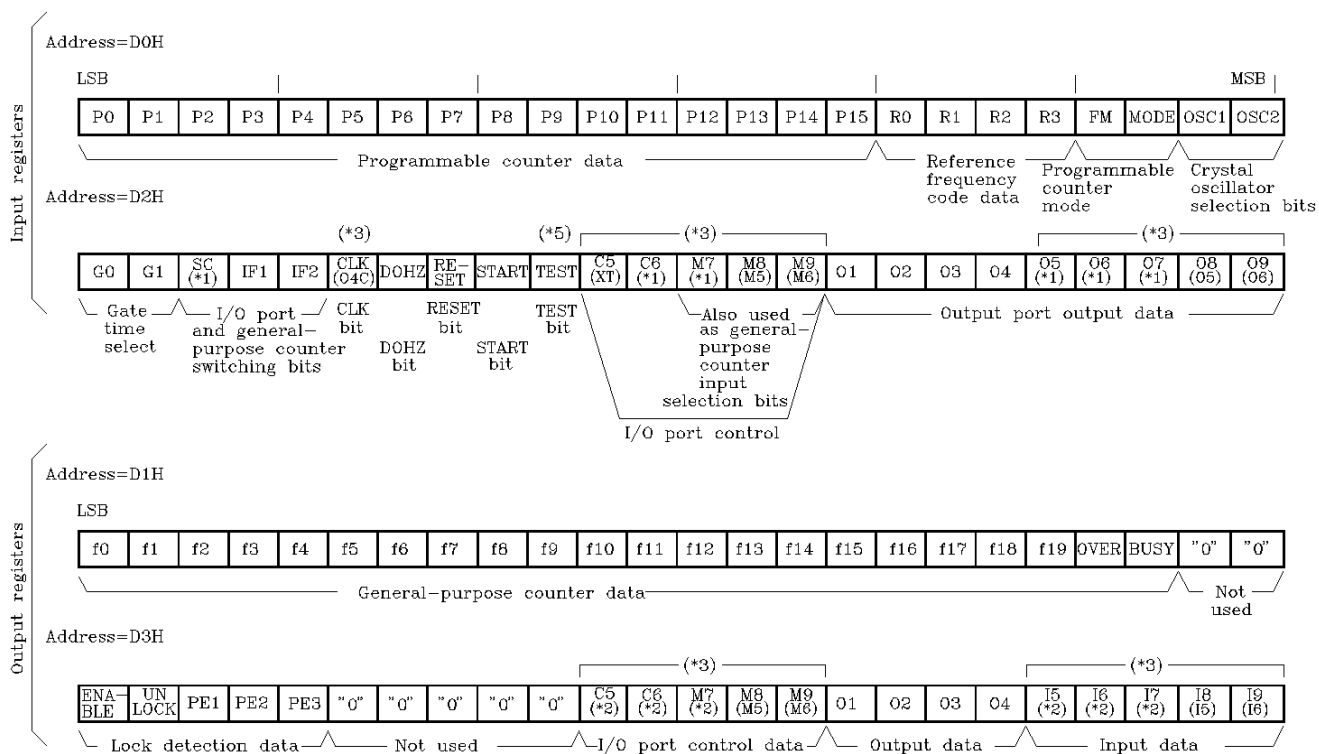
Input registers

Address=D0H

LSB MSB

| P0 | P1 | P2 | P3 | P4 | P5 | P6 | P7 | P8 | P9 | P10 | P11 | P12 | P13 | P14 | P15 | R0 | R1 | R2 | R3 | FM | MODE | OSC1 | OSC2 |
|---|---|---|---|---|---|---|---|---|---|---|---|---|---|---|---|---|---|---|---|---|---|---|---|

Programmable counter data

Reference frequency code data

Programmable counter mode

Crystal oscillator selection bits

Address=D2H

(*3) (*5) (*3) (*3)

| G0 | G1 | SC (*1) | IF1 | IF2 | CLK (04C) | DOHZ | RE-SET | START | TEST | C5 (XT) | C6 (*1) | M7 (*1) | M8 (M5) | M9 (M6) | O1 | O2 | O3 | O4 | O5 (*1) | O6 (*1) | O7 (*1) | O8 (O5) | O9 (O6) |
|---|---|---|---|---|---|---|---|---|---|---|---|---|---|---|---|---|---|---|---|---|---|---|---|

Gate time select

I/O port and general-purpose counter switching bits

CLK bit

DOHZ bit

RESET bit

START bit

TEST bit

Also used as general-purpose counter input selection bits

Output port output data

I/O port control

Output registers

Address=D1H

LSB

| f0 | f1 | f2 | f3 | f4 | f5 | f6 | f7 | f8 | f9 | f10 | f11 | f12 | f13 | f14 | f15 | f16 | f17 | f18 | f19 | OVER | BUSY | "0" | "0" |
|---|---|---|---|---|---|---|---|---|---|---|---|---|---|---|---|---|---|---|---|---|---|---|---|

General-purpose counter data

Not used

Address=D3H

(*3) (*3)

| ENA-BLE | UN LOCK | PE1 | PE2 | PE3 | "0" | "0" | "0" | "0" | "0" | C5 (*2) | C6 (*2) | M7 (*2) | M8 (M5) | M9 (M6) | O1 | O2 | O3 | O4 | I5 (*2) | I6 (*2) | I7 (*2) | I8 (I5) | I9 (I6) |
|---|---|---|---|---|---|---|---|---|---|---|---|---|---|---|---|---|---|---|---|---|---|---|---|

Lock detection data

Not used

I/O port control data

Output data

Input data